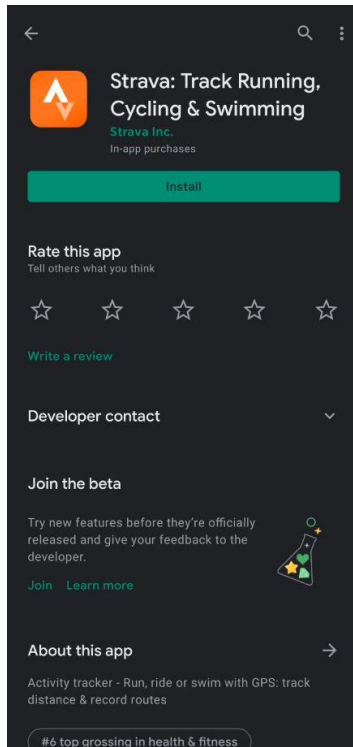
Strava: Track Running, Cycling & Swimming
Strava Inc.
In-app purchases

Install

Rate this app
Tell others what you think

Write a review

Developer contact

Join the beta

Try new features before they're officially released and give your feedback to the developer.

Join Learn more

About this app

Activity tracker - Run, ride or swim with GPS: track distance & record routes

#6 top grossing in health & fitness